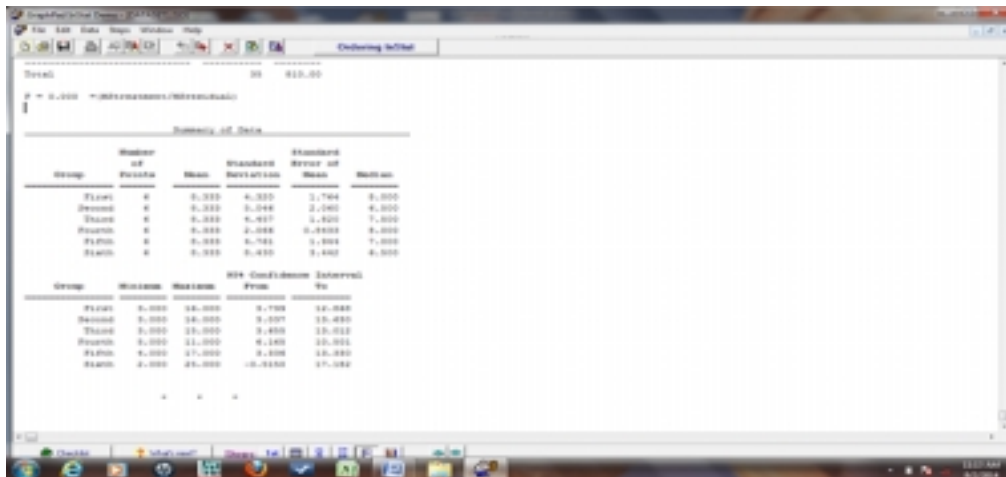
File Edit Data Steps Window Help

Ordering InStat

Total 35 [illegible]

P = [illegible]

Summary of Data

| Group | Number of Points | Mean | Standard Deviation | Standard Error of Mean | Median |
|---|---|---|---|---|---|
| First | 6 | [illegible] | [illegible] | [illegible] | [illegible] |
| Second | 6 | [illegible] | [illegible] | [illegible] | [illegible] |
| Third | 6 | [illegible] | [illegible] | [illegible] | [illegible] |
| Fourth | 6 | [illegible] | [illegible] | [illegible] | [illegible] |
| Fifth | 6 | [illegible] | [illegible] | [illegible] | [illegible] |
| Sixth | 6 | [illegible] | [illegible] | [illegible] | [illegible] |

| Group | Minimum | Maximum | 95% Confidence Interval From | To |
|---|---|---|---|---|
| First | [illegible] | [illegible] | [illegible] | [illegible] |
| Second | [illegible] | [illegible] | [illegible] | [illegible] |
| Third | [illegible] | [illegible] | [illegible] | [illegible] |
| Fourth | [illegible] | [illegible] | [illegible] | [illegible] |
| Fifth | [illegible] | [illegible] | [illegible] | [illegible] |
| Sixth | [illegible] | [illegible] | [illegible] | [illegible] |

Checklist What's next?